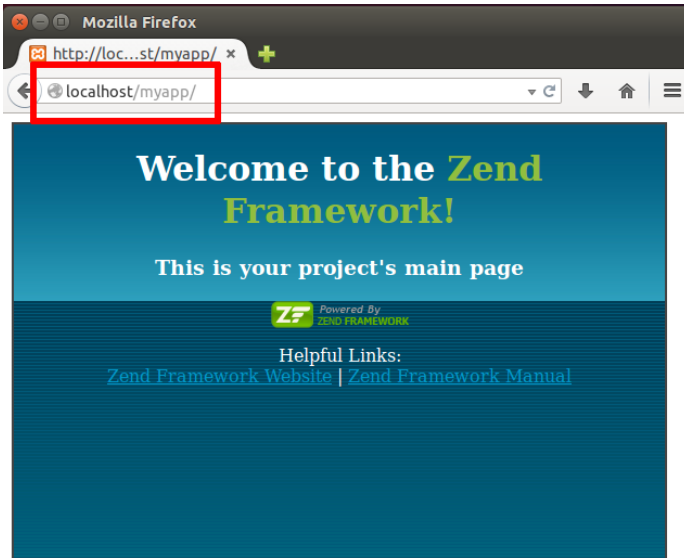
Mozilla Firefox

http://loc...st/myapp/ ×

localhost/myapp/

Welcome to the Zend Framework!

This is your project's main page

ZF Powered By ZEND FRAMEWORK

Helpful Links:
Zend Framework Website | Zend Framework Manual